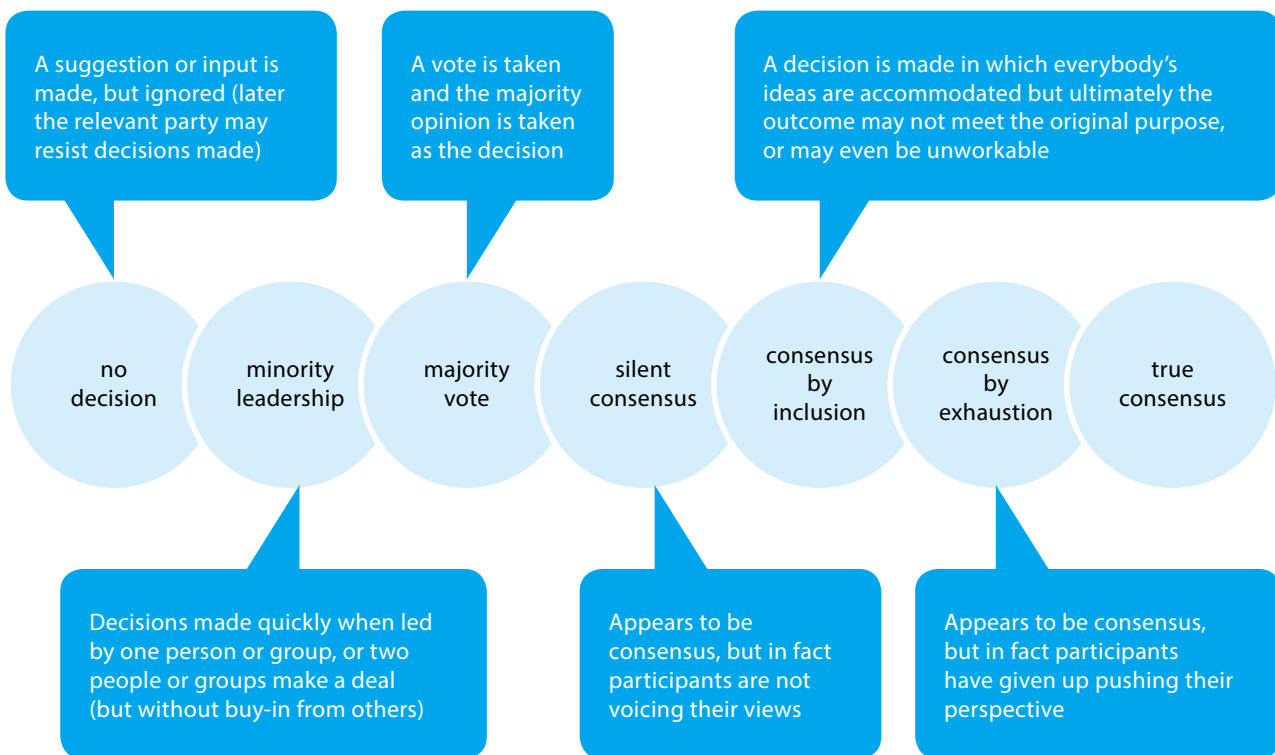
A suggestion or input is made, but ignored (later the relevant party may resist decisions made)

A vote is taken and the majority opinion is taken as the decision

A decision is made in which everybody's ideas are accommodated but ultimately the outcome may not meet the original purpose, or may even be unworkable

no decision

minority leadership

majority vote

silent consensus

consensus by inclusion

consensus by exhaustion

true consensus

Decisions made quickly when led by one person or group, or two people or groups make a deal (but without buy-in from others)

Appears to be consensus, but in fact participants are not voicing their views

Appears to be consensus, but in fact participants have given up pushing their perspective